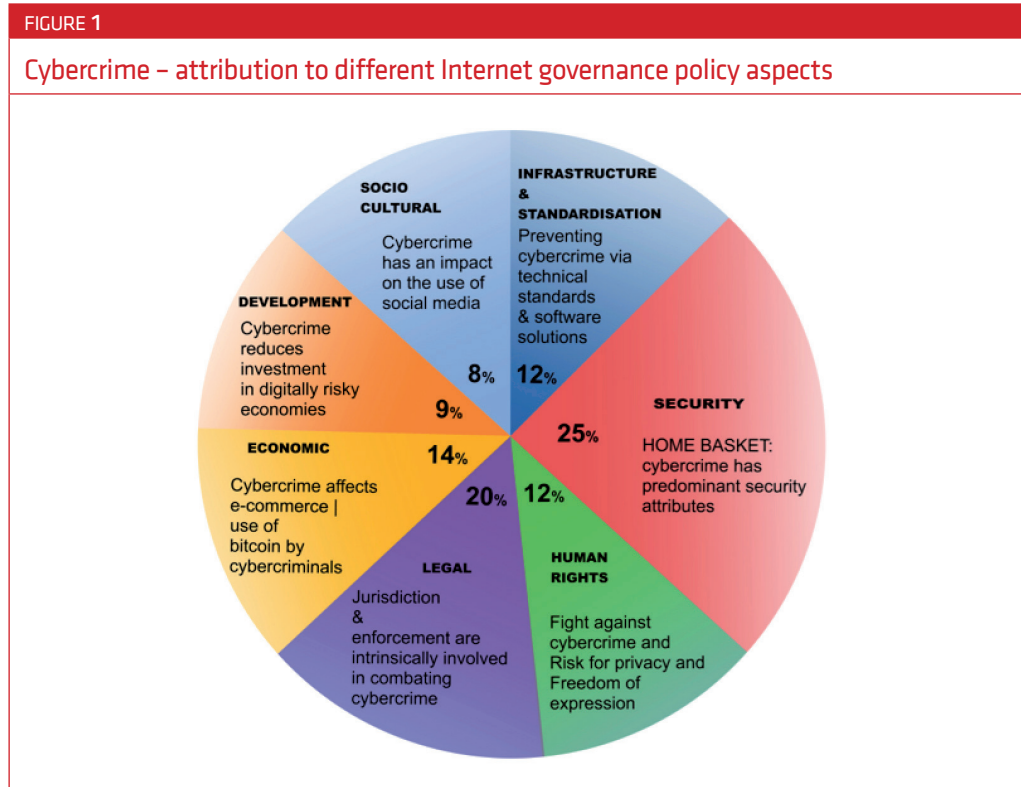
FIGURE 1

Cybercrime – attribution to different Internet governance policy aspects

SOCIO CULTURAL

Cybercrime has an impact on the use of social media

8%

INFRASTRUCTURE & STANDARDISATION

Preventing cybercrime via technical standards & software solutions

12%

DEVELOPMENT

Cybercrime reduces investment in digitally risky economies

9%

SECURITY

25%

HOME BASKET: cybercrime has predominant security attributes

ECONOMIC

14%

Cybercrime affects e-commerce | use of bitcoin by cybercriminals

20%

12%

LEGAL

Jurisdiction & enforcement are intrinsically involved in combating cybercrime

HUMAN RIGHTS

Fight against cybercrime and Risk for privacy and Freedom of expression